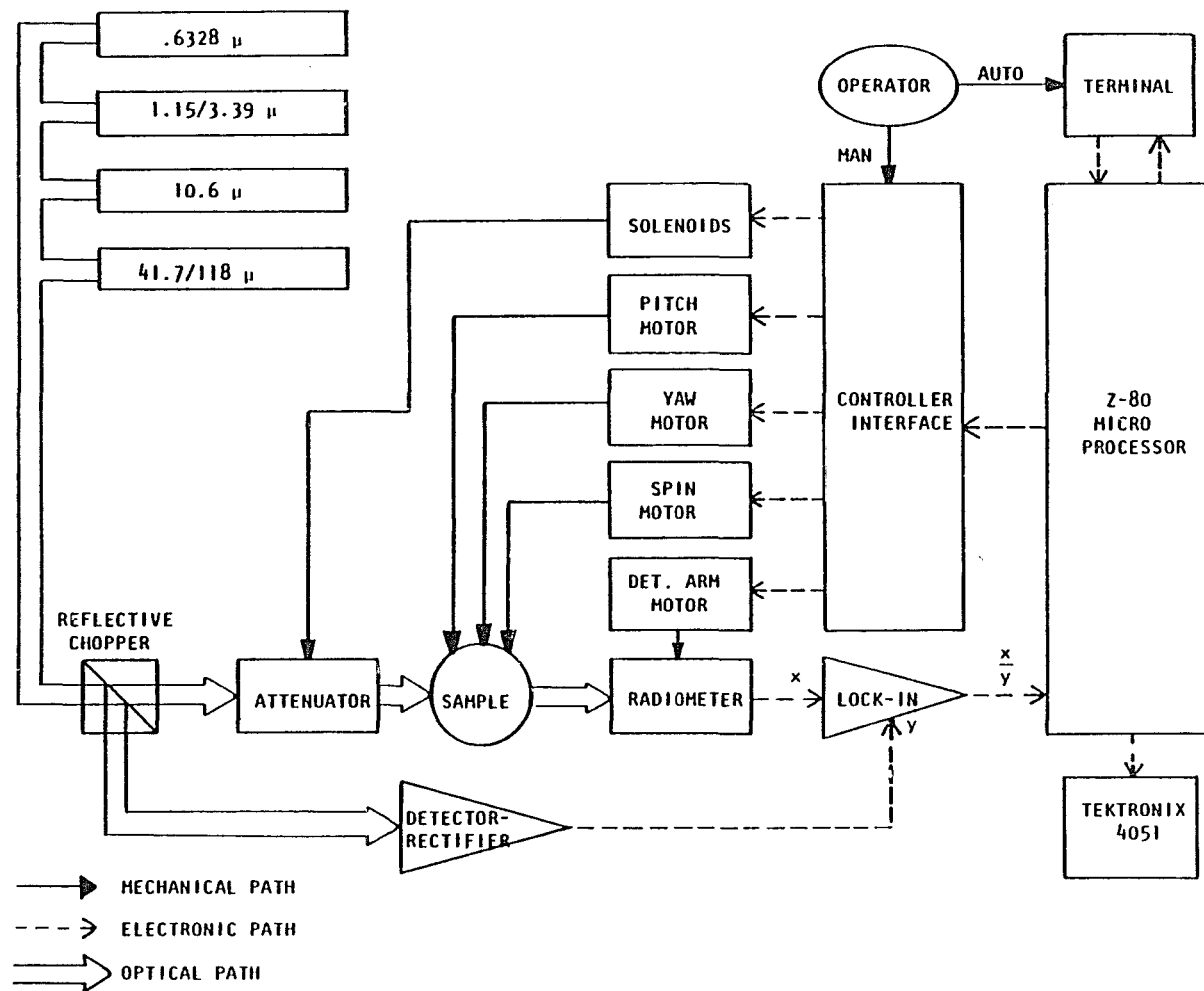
.6328 μ

1.15/3.39 μ

10.6 μ

41.7/118 μ

OPERATOR

AUTO

TERMINAL

MAN

SOLENOIDS

PITCH MOTOR

YAW MOTOR

SPIN MOTOR

DET. ARM MOTOR

CONTROLLER INTERFACE

Z-80 MICRO PROCESSOR

REFLECTIVE CHOPPER

ATTENUATOR

SAMPLE

RADIOMETER

x

LOCK-IN

y

$\frac{x}{y}$

DETECTOR-RECTIFIER

TEKTRONIX 4051

MECHANICAL PATH

ELECTRONIC PATH

OPTICAL PATH